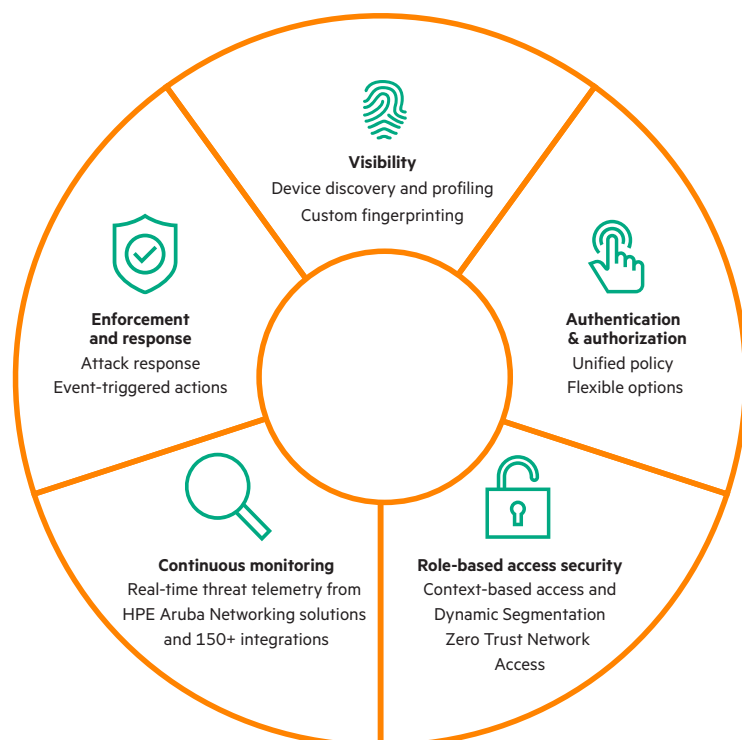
Visibility
Device discovery and profiling
Custom fingerprinting

Enforcement and response
Attack response
Event-triggered actions

Authentication & authorization
Unified policy
Flexible options

Continuous monitoring
Real-time threat telemetry from HPE Aruba Networking solutions and 150+ integrations

Role-based access security
Context-based access and Dynamic Segmentation
Zero Trust Network Access